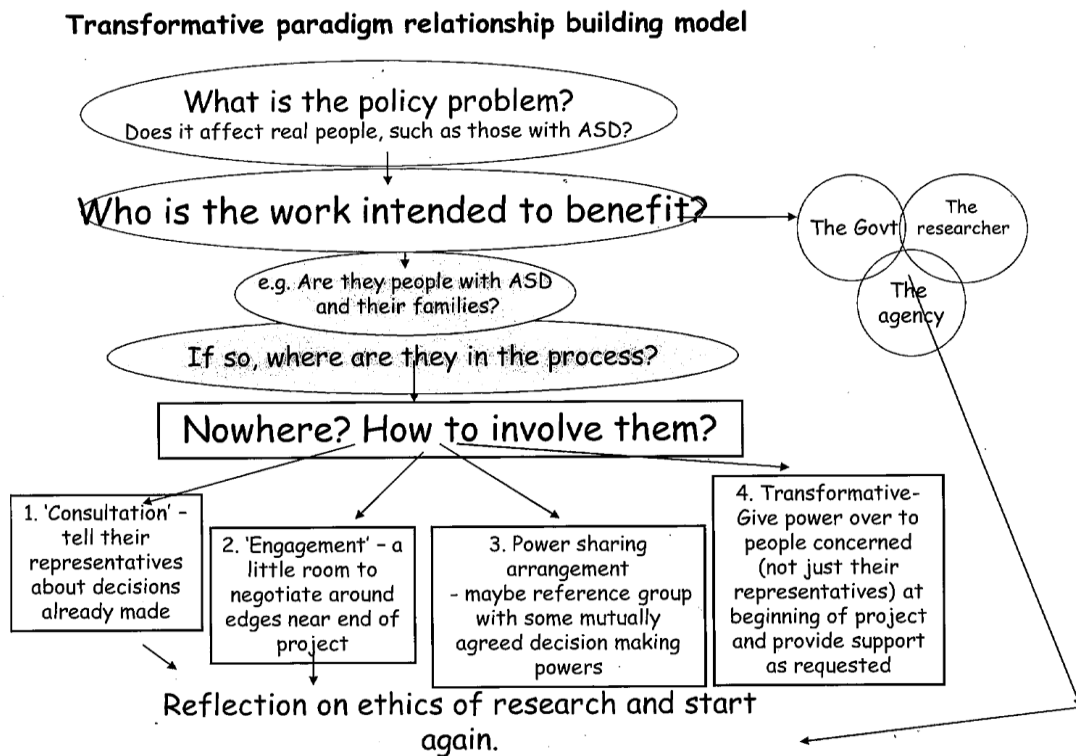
Transformative paradigm relationship building model

What is the policy problem?
Does it affect real people, such as those with ASD?

Who is the work intended to benefit?

The Govt

The researcher

The agency

e.g. Are they people with ASD and their families?

If so, where are they in the process?

Nowhere? How to involve them?

1. 'Consultation' - tell their representatives about decisions already made

2. 'Engagement' - a little room to negotiate around edges near end of project

3. Power sharing arrangement - maybe reference group with some mutually agreed decision making powers

4. Transformative- Give power over to people concerned (not just their representatives) at beginning of project and provide support as requested

Reflection on ethics of research and start again.